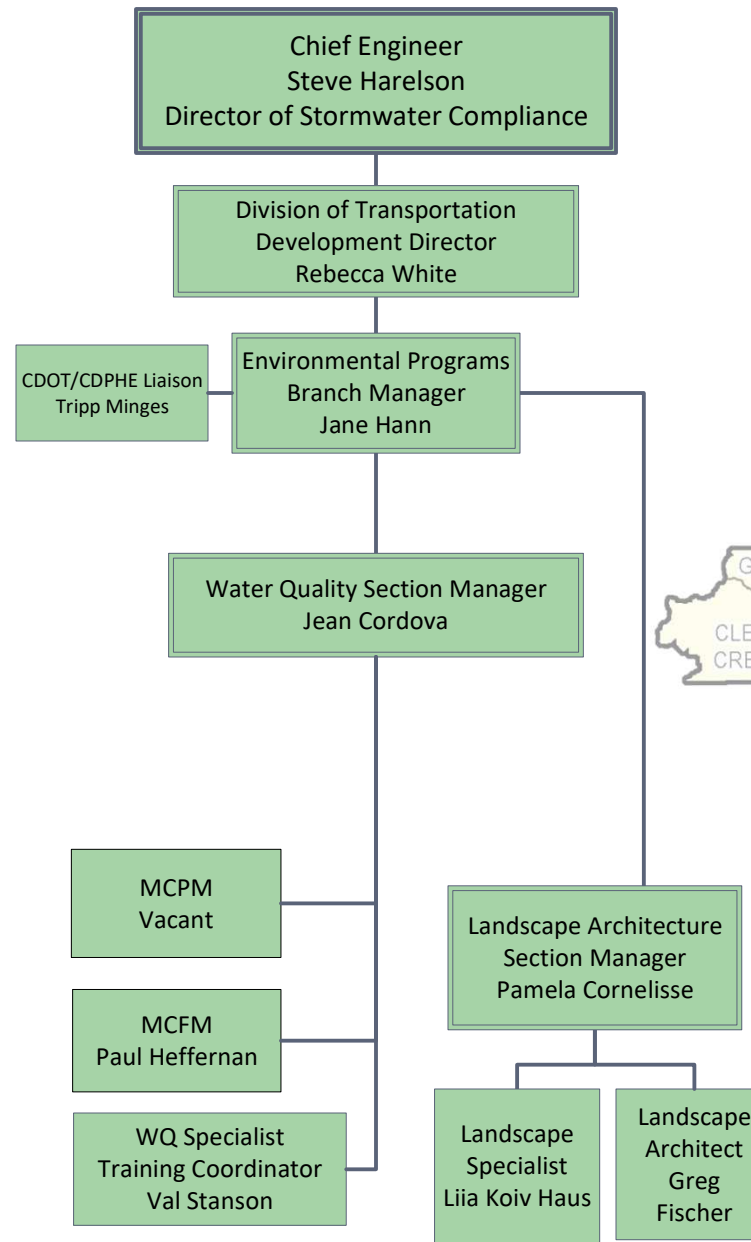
Chief Engineer
Steve Harelson
Director of Stormwater Compliance

Division of Transportation
Development Director
Rebecca White

CDOT/CDPHE Liaison
Tripp Minges

Environmental Programs
Branch Manager
Jane Hann

Water Quality Section Manager
Jean Cordova

G
CLE
CRE

MCPM
Vacant

MCFM
Paul Heffernan

WQ Specialist
Training Coordinator
Val Stanson

Landscape Architecture
Section Manager
Pamela Cornelisse

Landscape
Specialist
Liia Koiv Haus

Landscape
Architect
Greg
Fischer